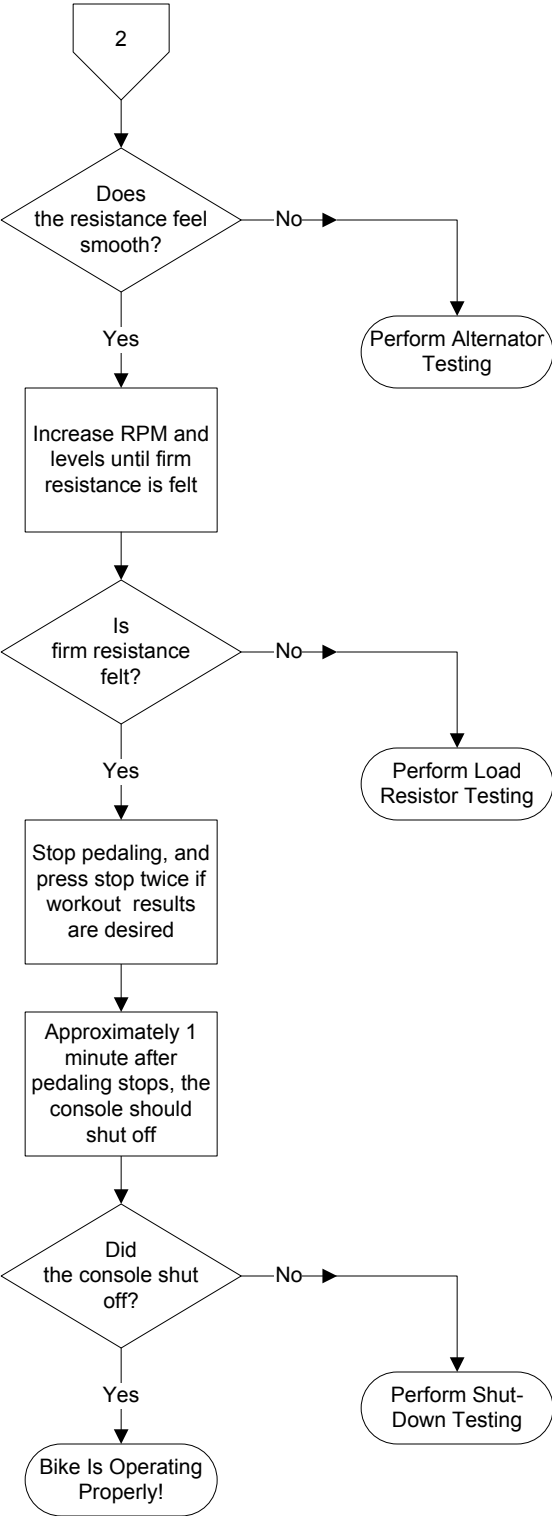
2

Does the resistance feel smooth?

No

Perform Alternator Testing

Yes

Increase RPM and levels until firm resistance is felt

Is firm resistance felt?

No

Perform Load Resistor Testing

Yes

Stop pedaling, and press stop twice if workout results are desired

Approximately 1 minute after pedaling stops, the console should shut off

Did the console shut off?

No

Perform Shut-Down Testing

Yes

Bike Is Operating Properly!